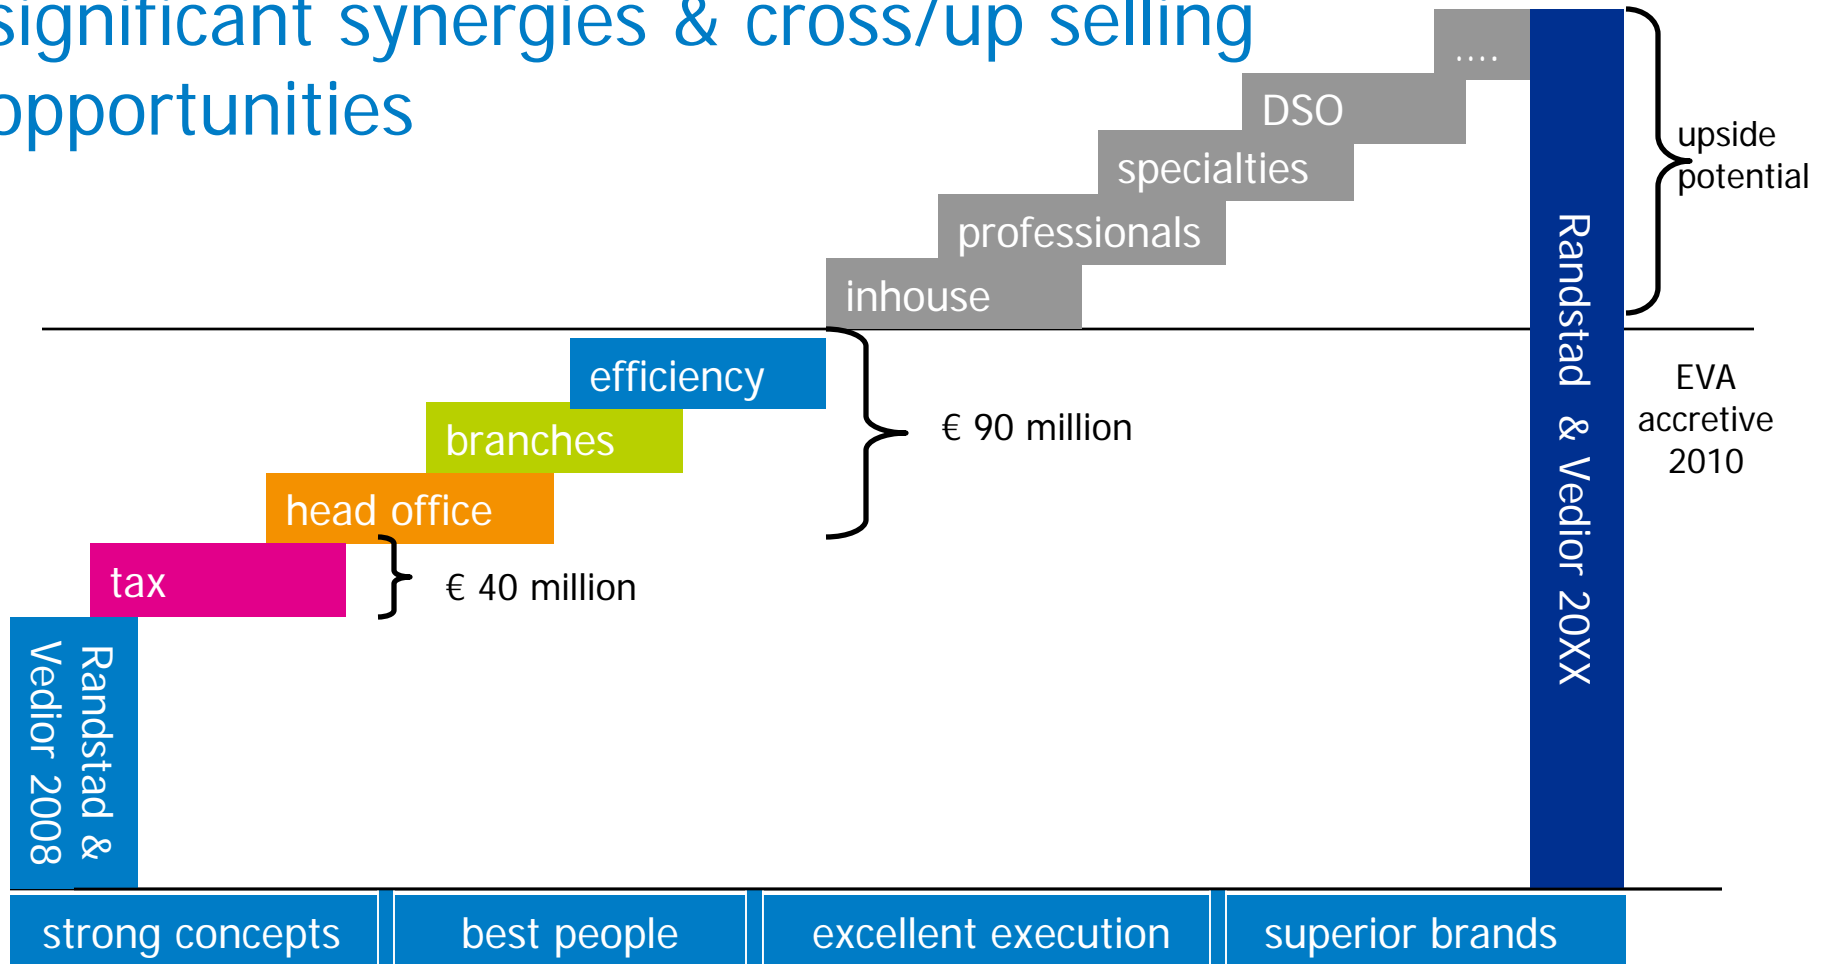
significant synergies & cross/up selling opportunities

....

DSO

specialties

professionals

inhouse

upside potential

Randstad & Vedior 20XX

efficiency

branches

head office

tax

€ 90 million

€ 40 million

EVA accretive 2010

Randstad & Vedior 2008

strong concepts

best people

excellent execution

superior brands